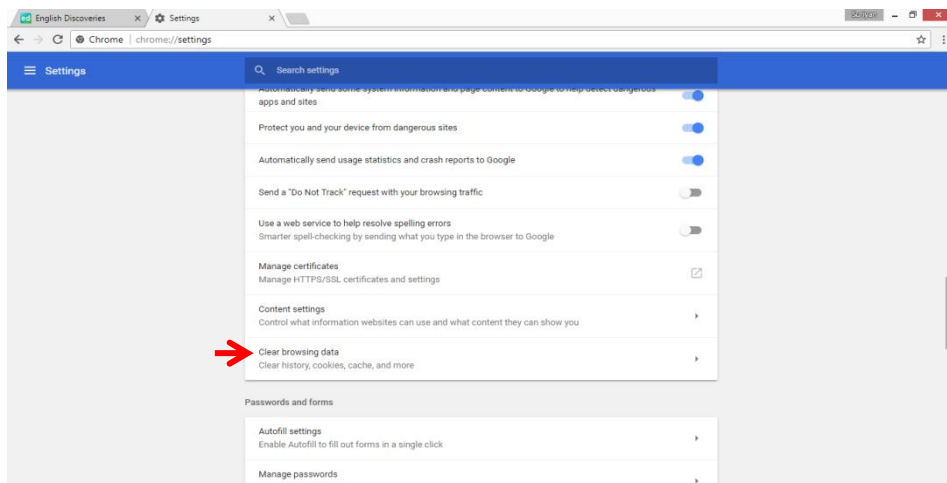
ed English Discoveries ×
Settings ×
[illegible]
Chrome | chrome://settings
Settings
Search settings
Automatically send some system information and page content to Google to help detect dangerous apps and sites
Protect you and your device from dangerous sites
Automatically send usage statistics and crash reports to Google
Send a "Do Not Track" request with your browsing traffic
Use a web service to help resolve spelling errors
Smarter spell-checking by sending what you type in the browser to Google
Manage certificates
Manage HTTPS/SSL certificates and settings
Content settings
Control what information websites can use and what content they can show you
Clear browsing data
Clear history, cookies, cache, and more
Passwords and forms
Autofill settings
Enable Autofill to fill out forms in a single click
Manage passwords